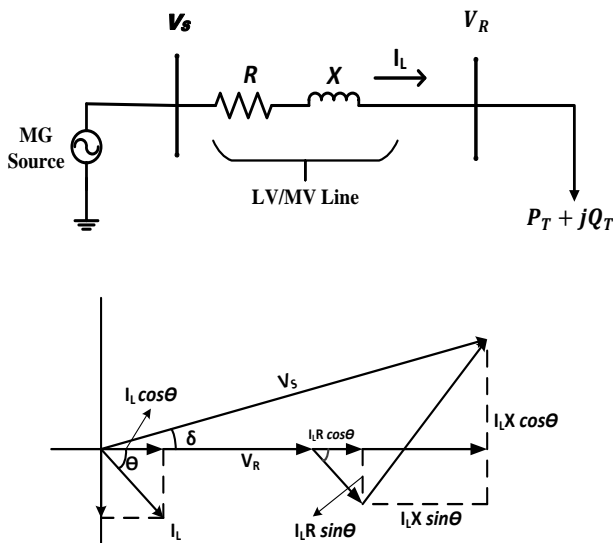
$V_S$

$V_R$

R

X

$I_L$

MG Source

LV/MV Line

$P_T + jQ_T$

$I_L \cos\theta$

$V_S$

$I_L X \cos\theta$

$\delta$

$\theta$

$I_L R \cos\theta$

$V_R$

$I_L$

$I_L R \sin\theta$

$I_L X \sin\theta$